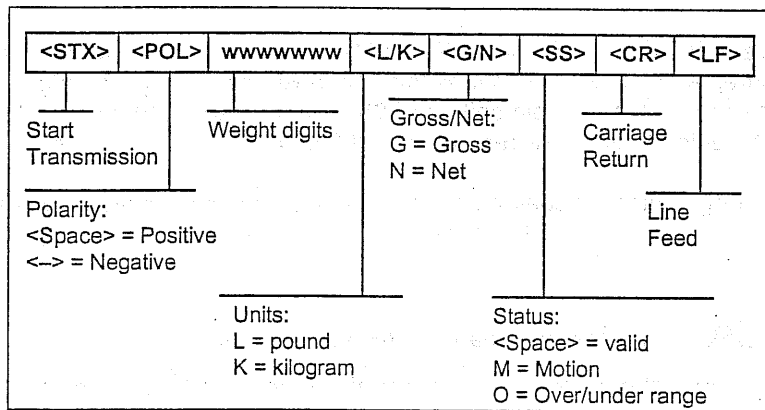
| <STX> | <POL> | wwwwwww | <L/K> | <G/N> | <SS> | <CR> | <LF> |
|---|---|---|---|---|---|---|---|

Start Transmission

Weight digits

Gross/Net:
G = Gross
N = Net

Carriage Return

Line Feed

Polarity:
<Space> = Positive
<–> = Negative

Units:
L = pound
K = kilogram

Status:
<Space> = valid
M = Motion
O = Over/under range